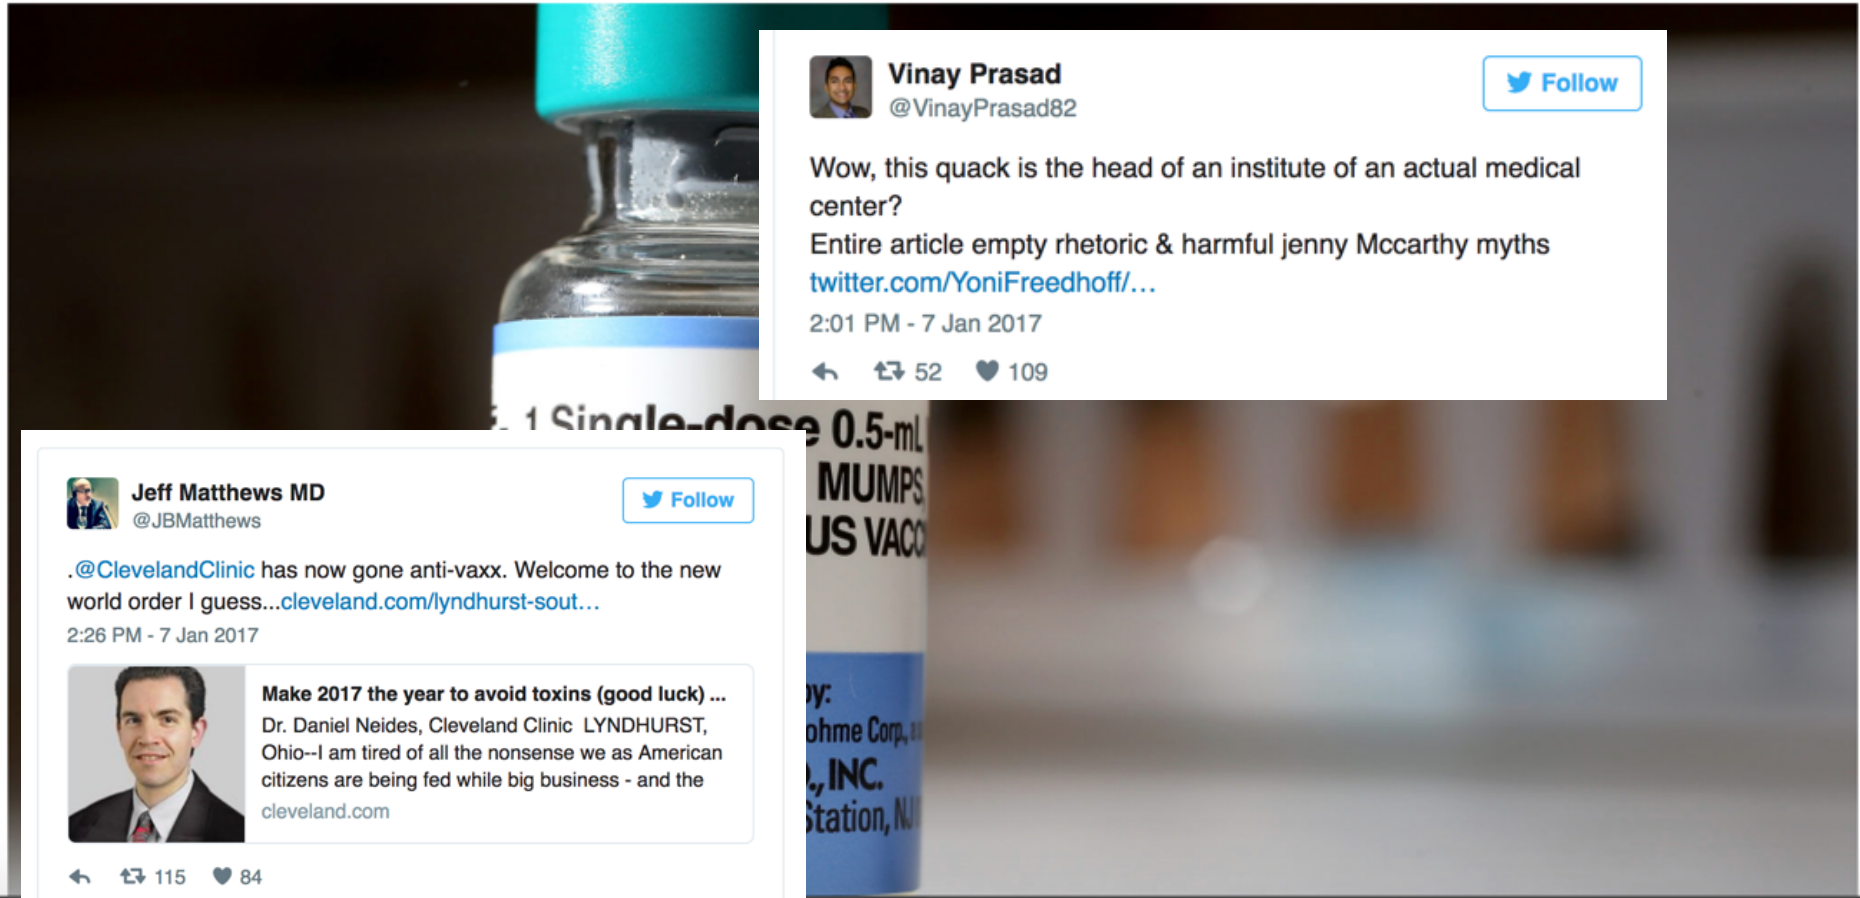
Vinay Prasad
@VinayPrasad82

Follow

Wow, this quack is the head of an institute of an actual medical center?
Entire article empty rhetoric & harmful jenny Mccarthy myths twitter.com/YoniFreedhoff/...

2:01 PM - 7 Jan 2017

52 109

1 Single-dose 0.5-mL
MUMPS
US VACC

Jeff Matthews MD
@JBMatthews

Follow

.@ClevelandClinic has now gone anti-vaxx. Welcome to the new world order I guess...cleveland.com/lyndhurst-sout...

2:26 PM - 7 Jan 2017

Make 2017 the year to avoid toxins (good luck) ...
Dr. Daniel Neides, Cleveland Clinic LYNDHURST, Ohio--I am tired of all the nonsense we as American citizens are being fed while big business - and the
cleveland.com

115 84

by:
ohme Corp.,
., INC.
Station, NJ